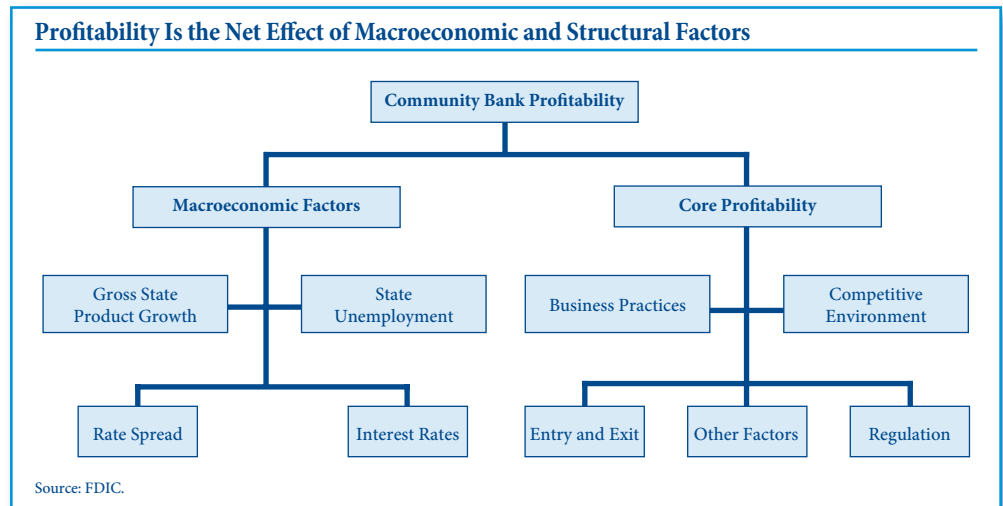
Profitability Is the Net Effect of Macroeconomic and Structural Factors

Community Bank Profitability

Macroeconomic Factors

Core Profitability

Gross State Product Growth

State Unemployment

Business Practices

Competitive Environment

Rate Spread

Interest Rates

Entry and Exit

Other Factors

Regulation

Source: FDIC.